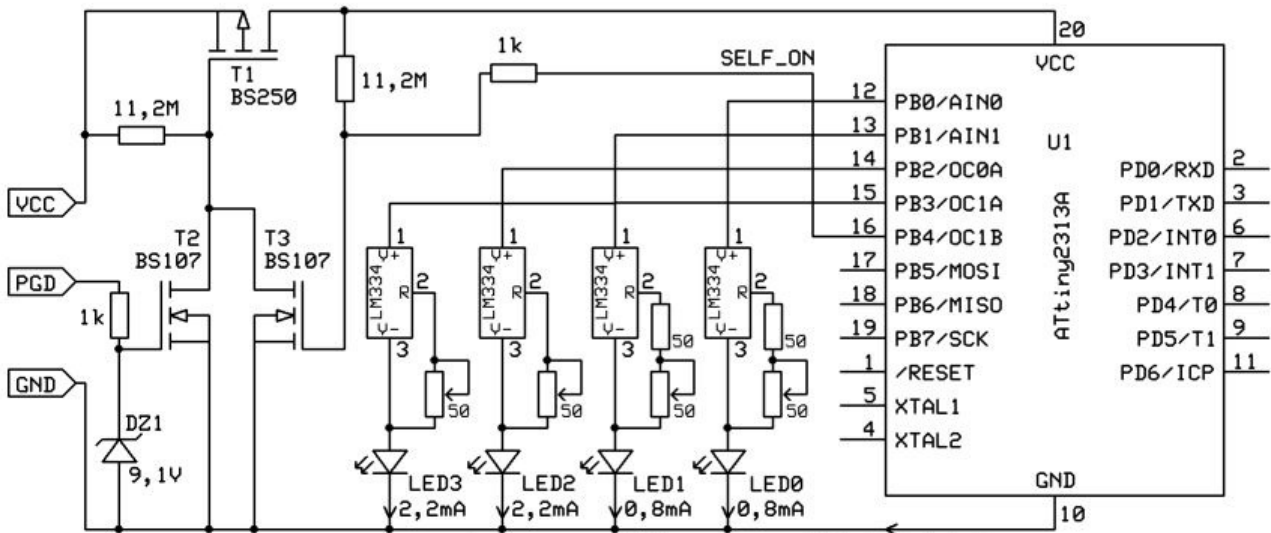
T1
BS250

11,2M

11,2M

1k

SELF_ON

20

VCC

U1

ATtiny2313A

12 PB0/AIN0
13 PB1/AIN1
14 PB2/OC0A
15 PB3/OC1A
16 PB4/OC1B
17 PB5/MOSI
18 PB6/MISO
19 PB7/SCK
1 /RESET
5 XTAL1
4 XTAL2

PD0/RXD 2
PD1/TXD 3
PD2/INT0 6
PD3/INT1 7
PD4/T0 8
PD5/T1 9
PD6/ICP 11

GND
10

VCC
PGD
GND

T2
BS107

T3
BS107

1k

DZ1
9,1V

1 V+ LM334 R V- 2 3
1 V+ LM334 R V- 2 3
1 V+ LM334 R V- 2 3
1 V+ LM334 R V- 2 3

50
50
50
50
50
50

LED3
2,2mA
LED2
2,2mA
LED1
0,8mA
LED0
0,8mA